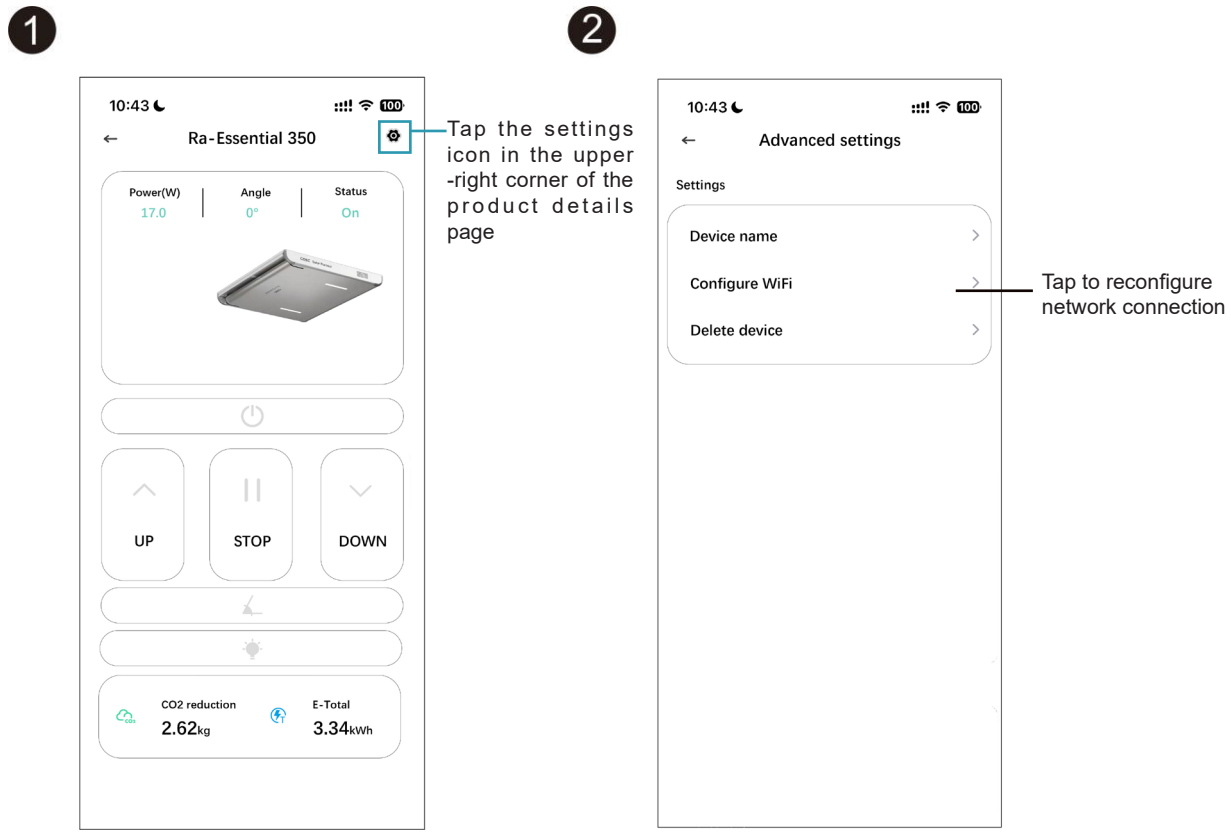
1

10:43

100

←

Ra-Essential 350

Tap the settings icon in the upper -right corner of the product details page

Power(W)
17.0

Angle
0°

Status
On

UP

STOP

DOWN

CO2 reduction
2.62kg

E-Total
3.34kWh

2

10:43

100

←

Advanced settings

Settings

Device name

Configure WiFi

Delete device

Tap to reconfigure network connection